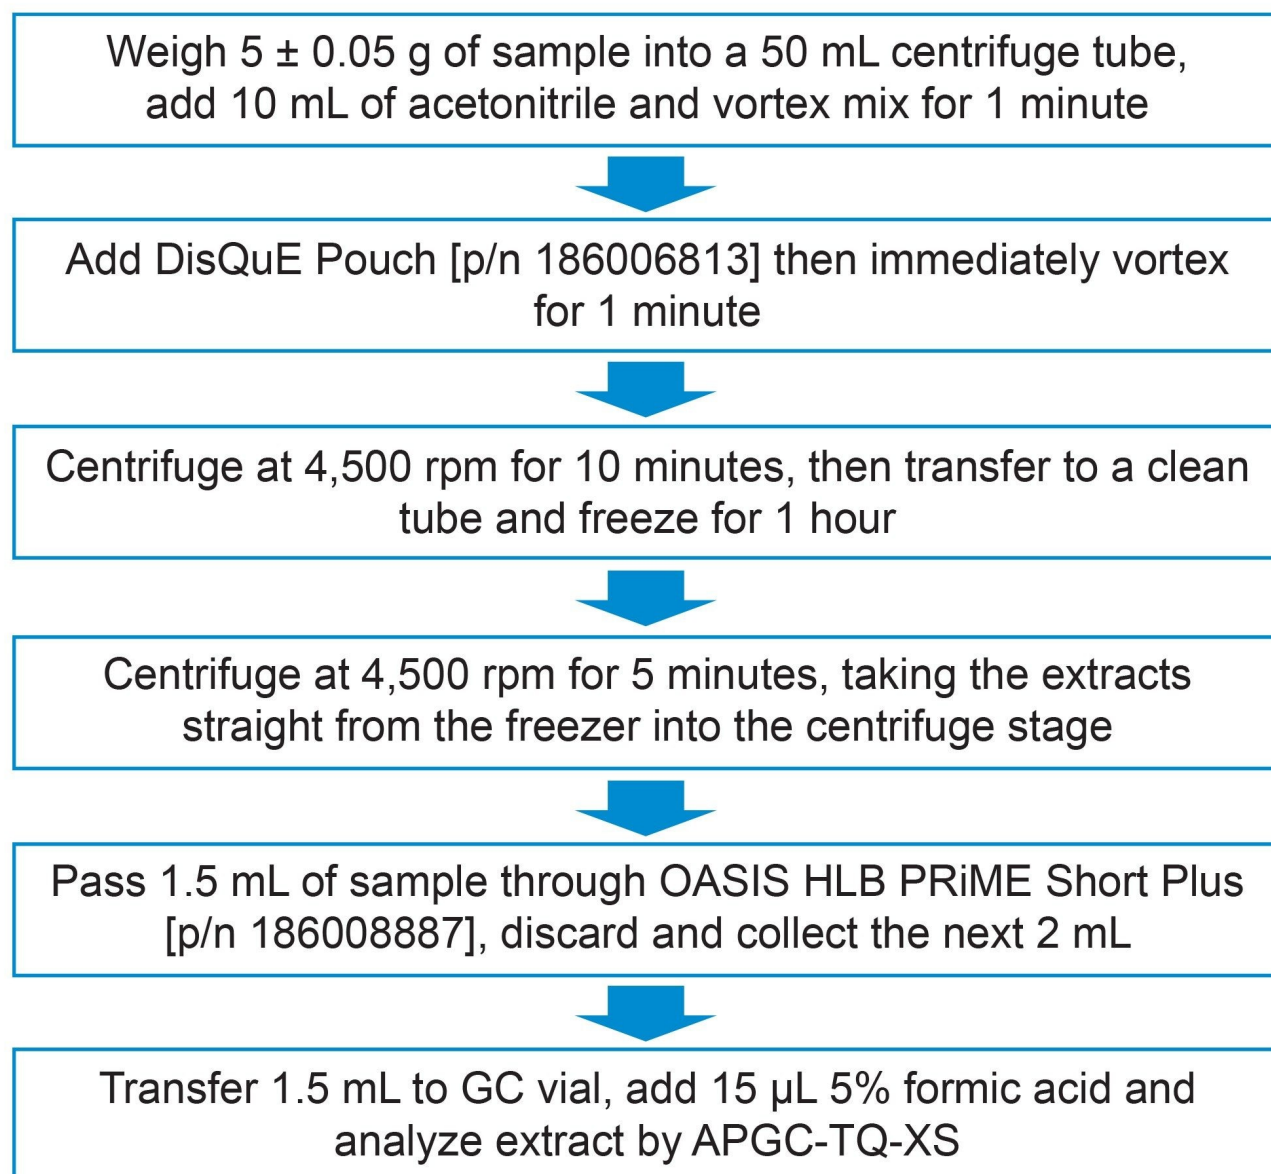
Weigh 5 ± 0.05 g of sample into a 50 mL centrifuge tube, add 10 mL of acetonitrile and vortex mix for 1 minute

Add DisQuE Pouch [p/n 186006813] then immediately vortex for 1 minute

Centrifuge at 4,500 rpm for 10 minutes, then transfer to a clean tube and freeze for 1 hour

Centrifuge at 4,500 rpm for 5 minutes, taking the extracts straight from the freezer into the centrifuge stage

Pass 1.5 mL of sample through OASIS HLB PRiME Short Plus [p/n 186008887], discard and collect the next 2 mL

Transfer 1.5 mL to GC vial, add 15 µL 5% formic acid and analyze extract by APGC-TQ-XS